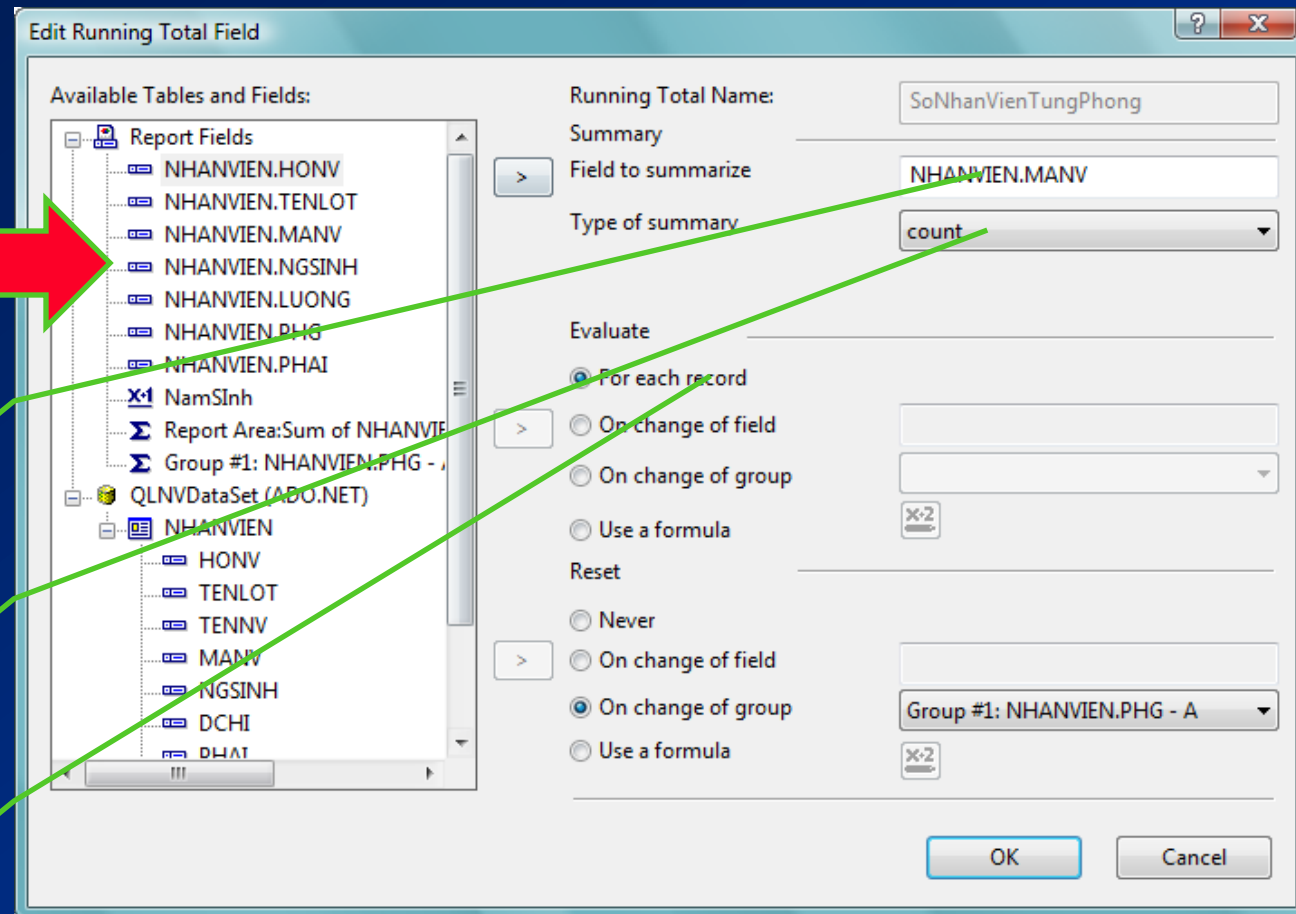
Edit Running Total Field

Available Tables and Fields:

Report Fields
NHANVIEN.HONV
NHANVIEN.TENLOT
NHANVIEN.MANV
NHANVIEN.NGSINH
NHANVIEN.LUONG
NHANVIEN.PHG
NHANVIEN.PHAI
NamSInh
Report Area:Sum of NHANVIE
Group #1: NHANVIEN.PHG - A
QLNVDataSet (ADO.NET)
NHANVIEN
HONV
TENLOT
TENNV
MANV
NGSINH
DCHI
PHAI

Running Total Name: SoNhanVienTungPhong
Summary
Field to summarize NHANVIEN.MANV
Type of summary count

Evaluate
For each record
On change of field
On change of group
Use a formula

Reset
Never
On change of field
On change of group Group #1: NHANVIEN.PHG - A
Use a formula

OK Cancel